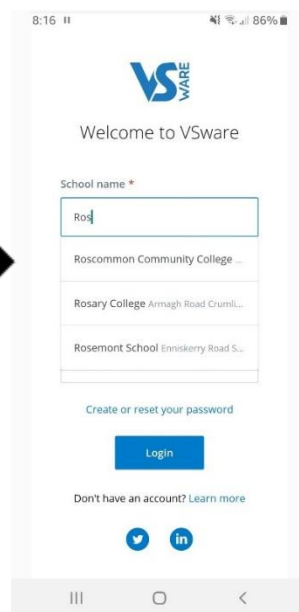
8:16 II

86%

VS WARE

Welcome to VSware

School name *

Ros

Roscommon Community College ...

Rosary College Armagh Road Crumli...

Rosemont School Enniskerry Road S...

Create or reset your password

Login

Don't have an account? Learn more

in